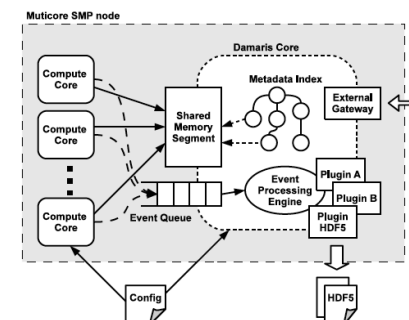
Muticore SMP node

Damaris Core

Metadata Index

Compute Core

Compute Core

Shared Memory Segment

External Gateway

Compute Core

Event Queue

Event Processing Engine

Plugin A

Plugin B

Plugin HDF5

Config

HDF5